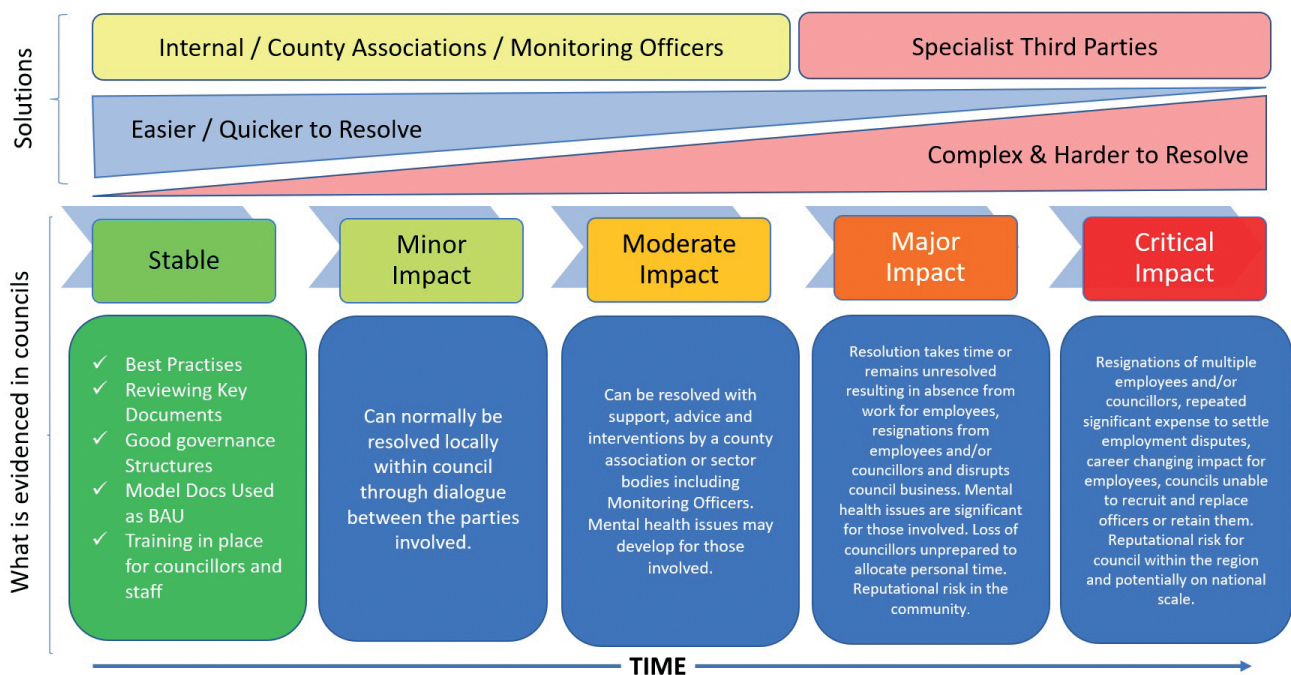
Solutions

Internal / County Associations / Monitoring Officers

Specialist Third Parties

Easier / Quicker to Resolve

Complex & Harder to Resolve

What is evidenced in councils

Stable

Minor Impact

Moderate Impact

Major Impact

Critical Impact

✓ Best Practises
✓ Reviewing Key Documents
✓ Good governance Structures
✓ Model Docs Used as BAU
✓ Training in place for councillors and staff

Can normally be resolved locally within council through dialogue between the parties involved.

Can be resolved with support, advice and interventions by a county association or sector bodies including Monitoring Officers. Mental health issues may develop for those involved.

Resolution takes time or remains unresolved resulting in absence from work for employees, resignations from employees and/or councillors and disrupts council business. Mental health issues are significant for those involved. Loss of councillors unprepared to allocate personal time. Reputational risk in the community.

Resignations of multiple employees and/or councillors, repeated significant expense to settle employment disputes, career changing impact for employees, councils unable to recruit and replace officers or retain them. Reputational risk for council within the region and potentially on national scale.

TIME